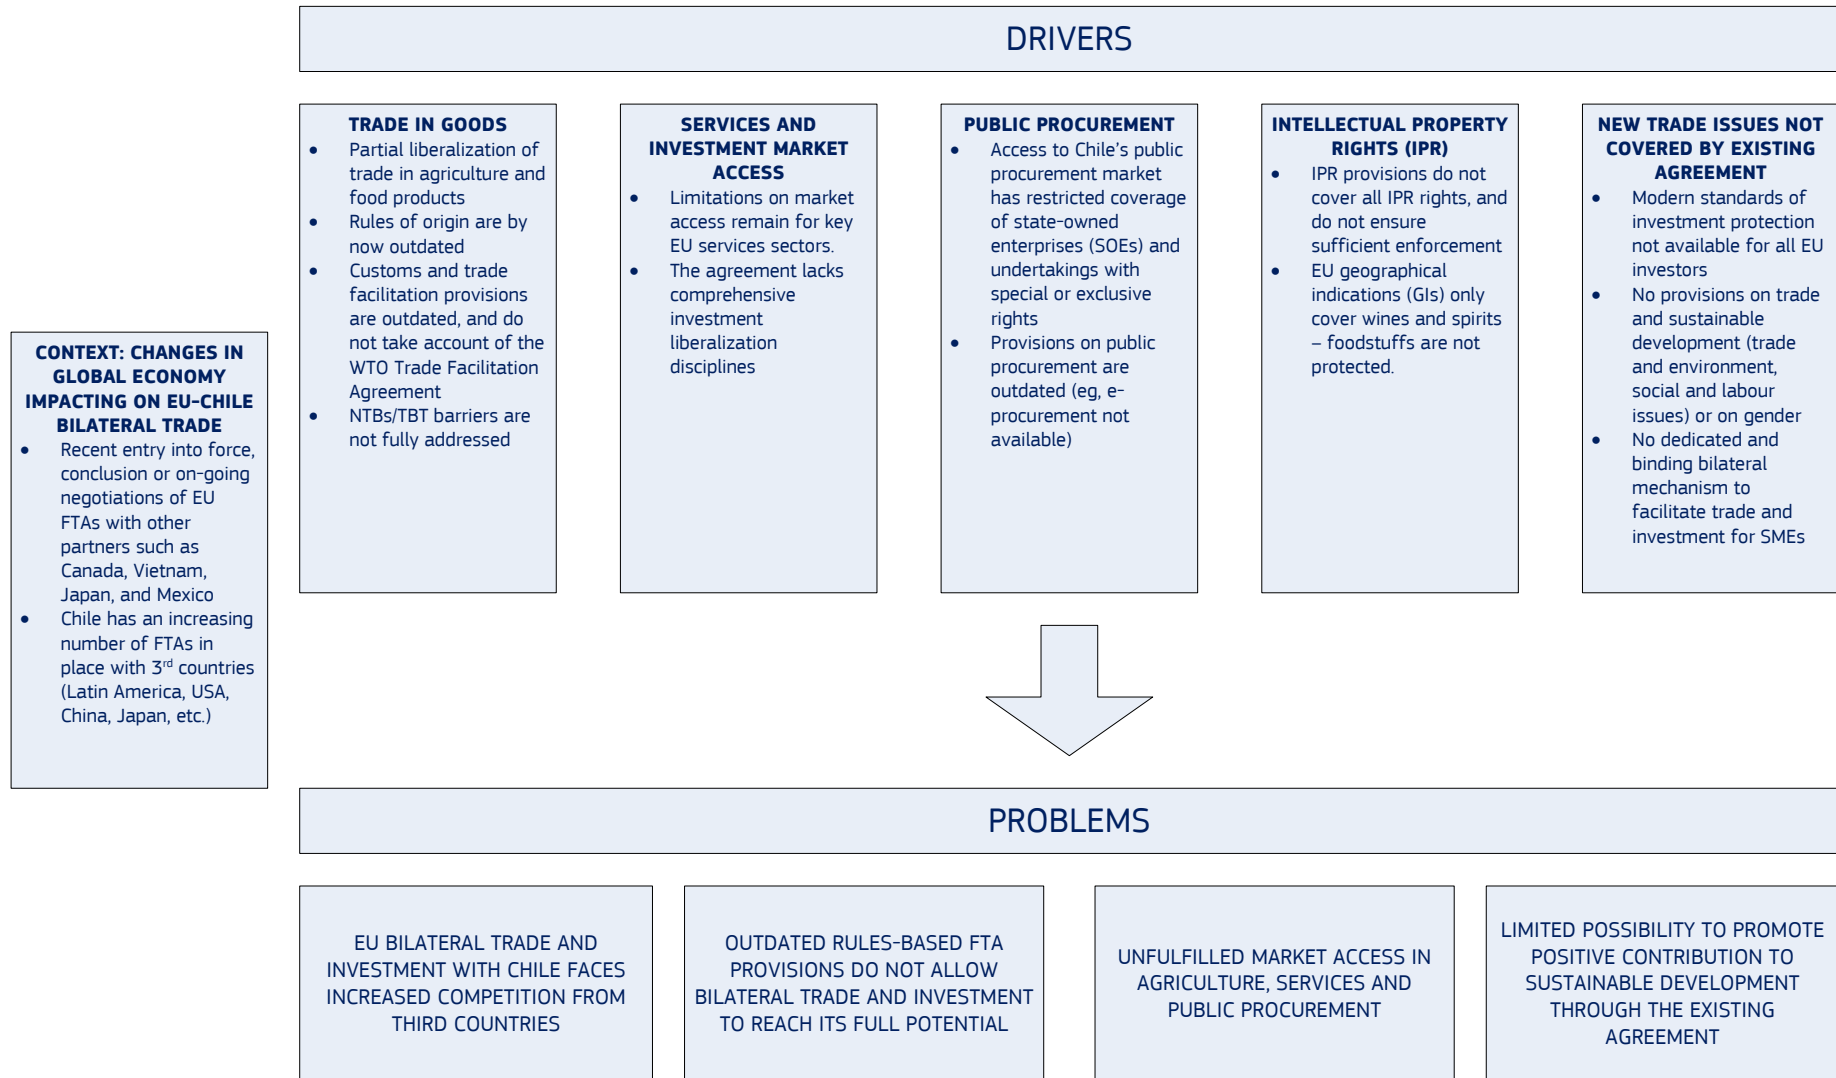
DRIVERS

TRADE IN GOODS
- Partial liberalization of trade in agriculture and food products
- Rules of origin are by now outdated
- Customs and trade facilitation provisions are outdated, and do not take account of the WTO Trade Facilitation Agreement
- NTBs/TBT barriers are not fully addressed

SERVICES AND INVESTMENT MARKET ACCESS
- Limitations on market access remain for key EU services sectors.
- The agreement lacks comprehensive investment liberalization disciplines

PUBLIC PROCUREMENT
- Access to Chile's public procurement market has restricted coverage of state-owned enterprises (SOEs) and undertakings with special or exclusive rights
- Provisions on public procurement are outdated (eg, e-procurement not available)

INTELLECTUAL PROPERTY RIGHTS (IPR)
- IPR provisions do not cover all IPR rights, and do not ensure sufficient enforcement
- EU geographical indications (GIs) only cover wines and spirits – foodstuffs are not protected.

NEW TRADE ISSUES NOT COVERED BY EXISTING AGREEMENT
- Modern standards of investment protection not available for all EU investors
- No provisions on trade and sustainable development (trade and environment, social and labour issues) or on gender
- No dedicated and binding bilateral mechanism to facilitate trade and investment for SMEs

CONTEXT: CHANGES IN GLOBAL ECONOMY IMPACTING ON EU-CHILE BILATERAL TRADE
- Recent entry into force, conclusion or on-going negotiations of EU FTAs with other partners such as Canada, Vietnam, Japan, and Mexico
- Chile has an increasing number of FTAs in place with 3$^{rd}$ countries (Latin America, USA, China, Japan, etc.)

PROBLEMS

EU BILATERAL TRADE AND INVESTMENT WITH CHILE FACES INCREASED COMPETITION FROM THIRD COUNTRIES

OUTDATED RULES-BASED FTA PROVISIONS DO NOT ALLOW BILATERAL TRADE AND INVESTMENT TO REACH ITS FULL POTENTIAL

UNFULFILLED MARKET ACCESS IN AGRICULTURE, SERVICES AND PUBLIC PROCUREMENT

LIMITED POSSIBILITY TO PROMOTE POSITIVE CONTRIBUTION TO SUSTAINABLE DEVELOPMENT THROUGH THE EXISTING AGREEMENT